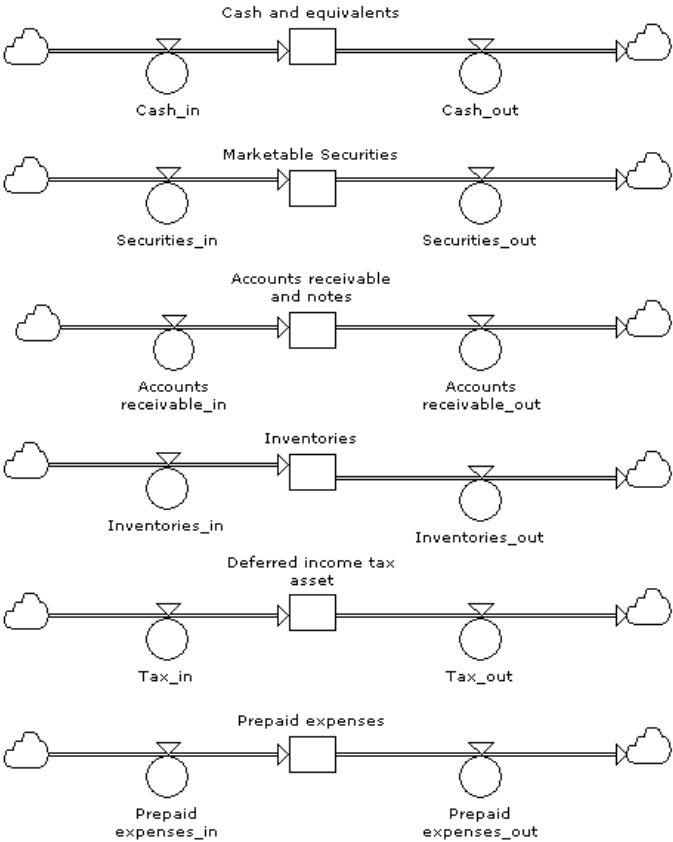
Cash and equivalents

Cash_in

Cash_out

Marketable Securities

Securities_in

Securities_out

Accounts receivable and notes

Accounts receivable_in

Accounts receivable_out

Inventories

Inventories_in

Inventories_out

Deferred income tax asset

Tax_in

Tax_out

Prepaid expenses

Prepaid expenses_in

Prepaid expenses_out